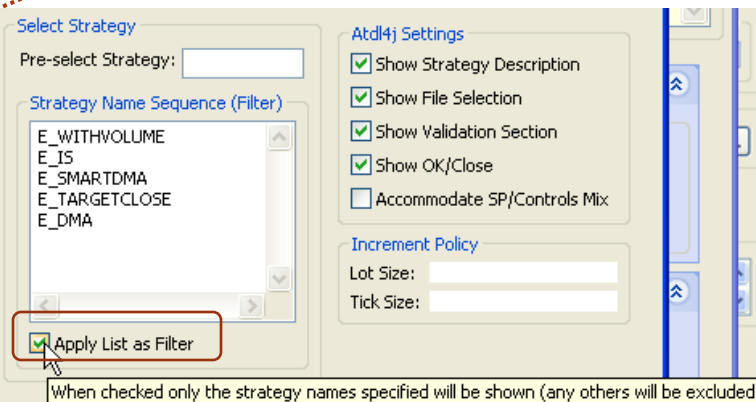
Select Strategy

Pre-select Strategy:

Strategy Name Sequence (Filter)

E_WITHVOLUME
E_IS
E_SMARTDMA
E_TARGETCLOSE
E_DMA

Apply List as Filter

Atdl4j Settings

Show Strategy Description

Show File Selection

Show Validation Section

Show OK/Close

Accommodate SP/Controls Mix

Increment Policy

Lot Size:

Tick Size:

When checked only the strategy names specified will be shown (any others will be excluded